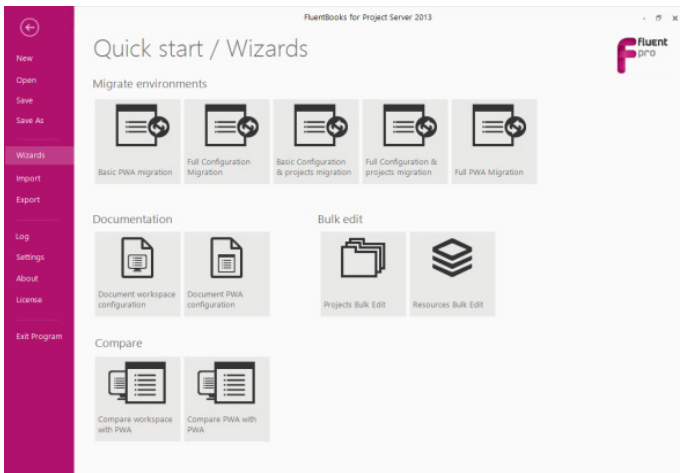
New
Open
Save
Save As
Wizards
Import
Export
Log
Settings
About
License
Exit Program

FluentBooks for Project Server 2013

Quick start / Wizards

Fluent pro

Migrate environments

Basic PWA migration

Full Configuration Migration

Basic Configuration & projects migration

Full Configuration & projects migration

Full PWA Migration

Documentation

Document workspace configuration

Document PWA configuration

Bulk edit

Projects Bulk Edit

Resources Bulk Edit

Compare

Compare workspace with PWA

Compare PWA with PWA